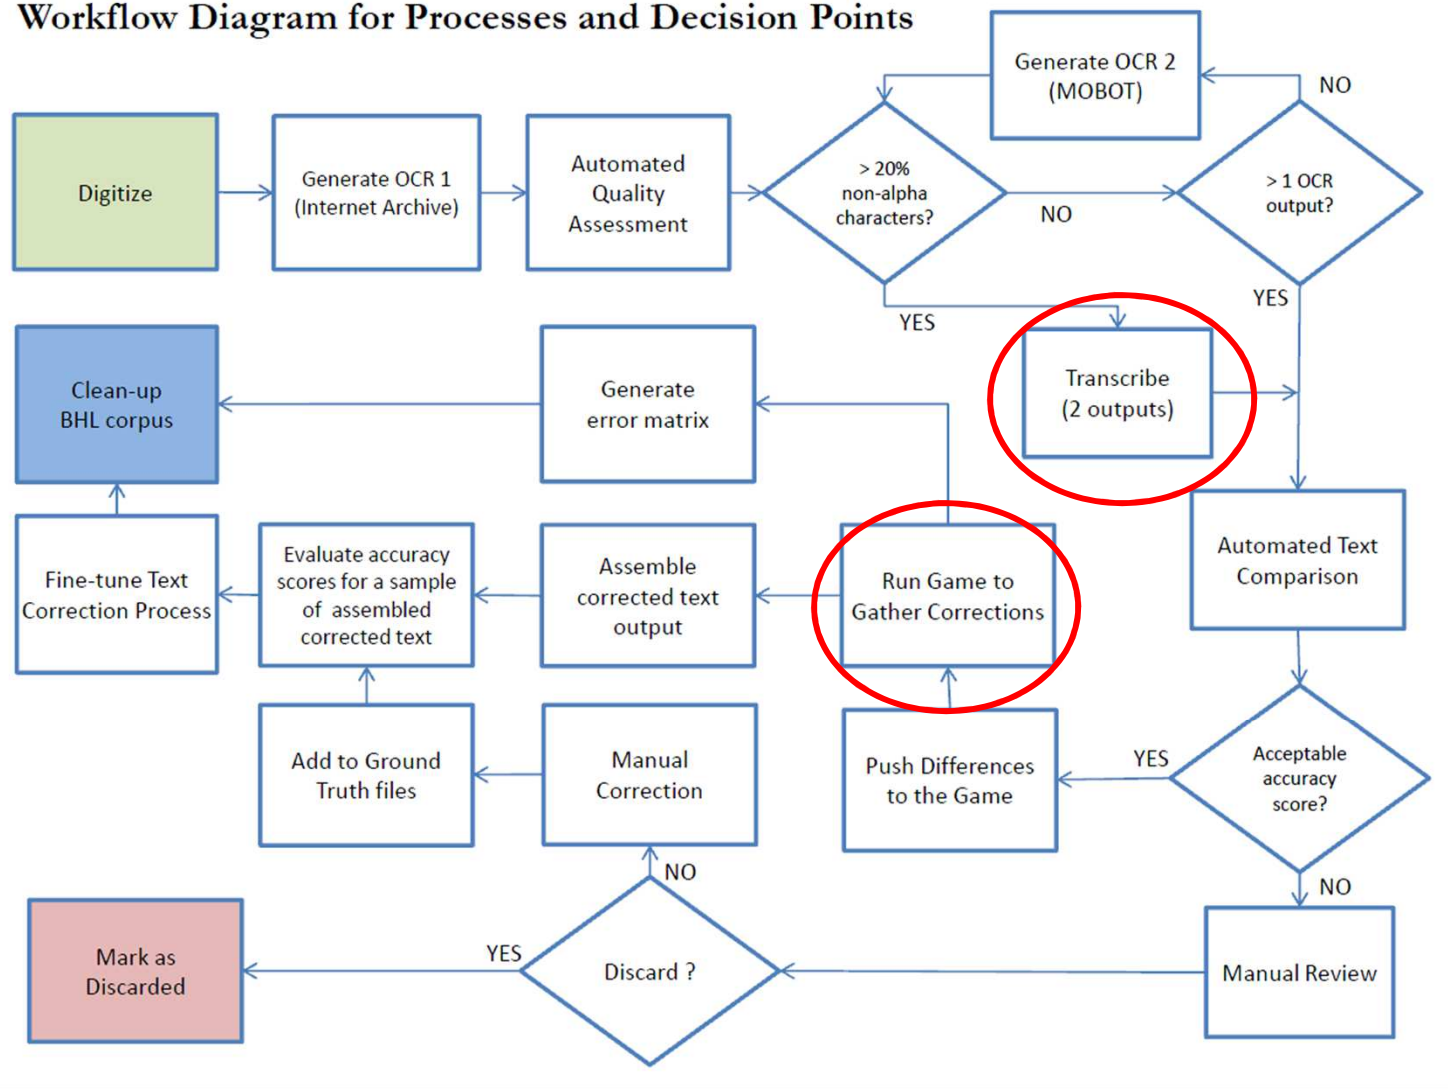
Workflow Diagram for Processes and Decision Points

Generate OCR 2 (MOBOT)

NO

Digitize

Generate OCR 1 (Internet Archive)

Automated Quality Assessment

> 20% non-alpha characters?

NO

> 1 OCR output?

YES

YES

Clean-up BHL corpus

Generate error matrix

Transcribe (2 outputs)

Fine-tune Text Correction Process

Evaluate accuracy scores for a sample of assembled corrected text

Assemble corrected text output

Run Game to Gather Corrections

Automated Text Comparison

Add to Ground Truth files

Manual Correction

Push Differences to the Game

YES

Acceptable accuracy score?

NO

NO

Mark as Discarded

YES

Discard ?

Manual Review